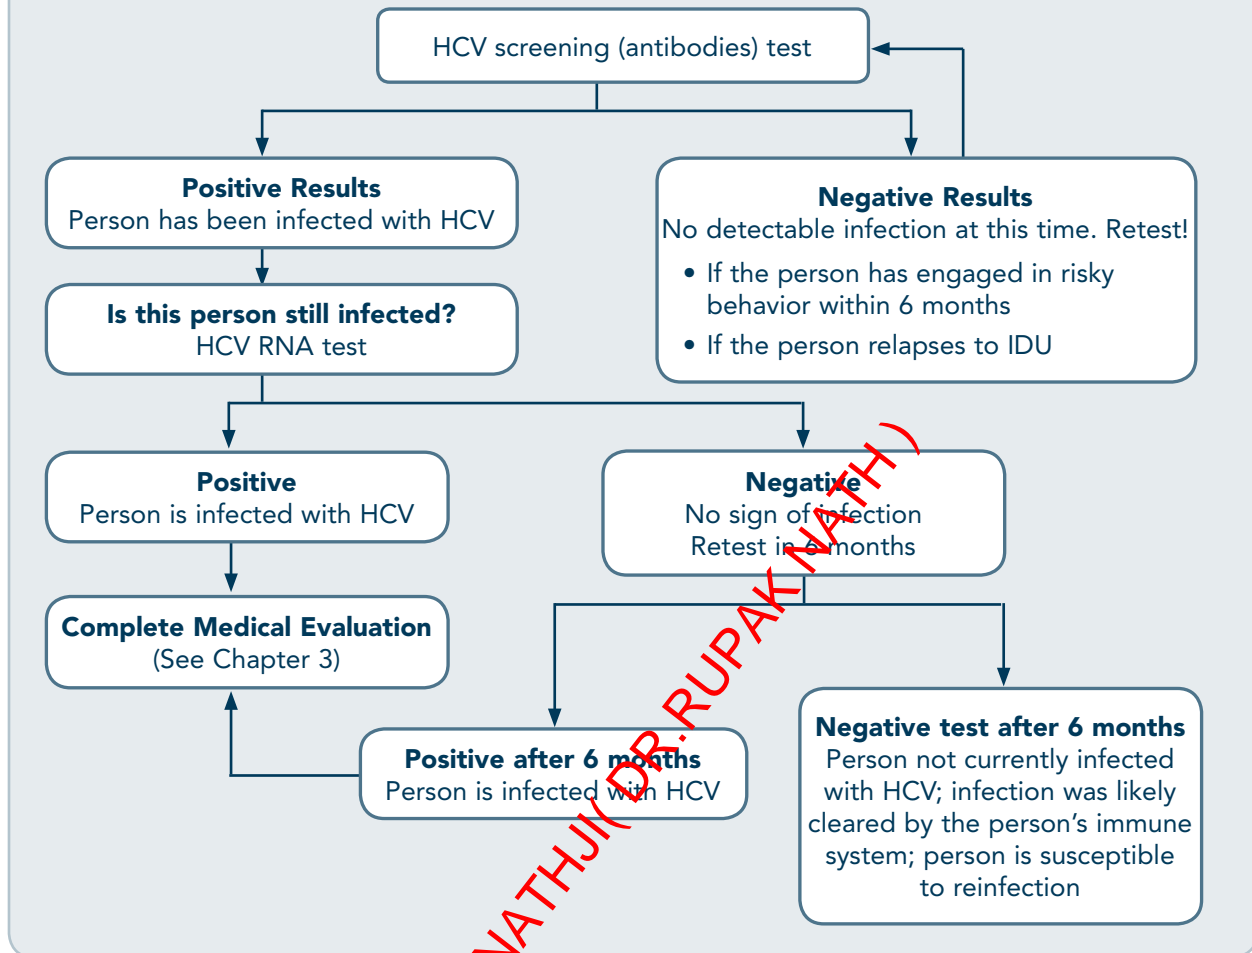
HCV screening (antibodies) test

**Positive Results**
Person has been infected with HCV

**Negative Results**
No detectable infection at this time. Retest!

• If the person has engaged in risky behavior within 6 months
• If the person relapses to IDU

**Is this person still infected?**
HCV RNA test

**Positive**
Person is infected with HCV

**Negative**
No sign of infection
Retest in 6 months

**Complete Medical Evaluation**
(See Chapter 3)

**Positive after 6 months**
Person is infected with HCV

**Negative test after 6 months**
Person not currently infected with HCV; infection was likely cleared by the person's immune system; person is susceptible to reinfection

NATHJI( DR.RUPAK NATH )